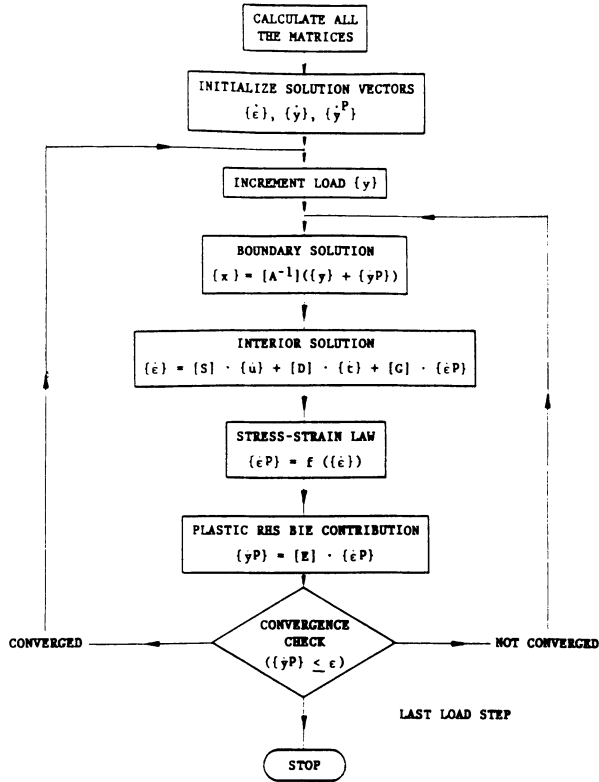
CALCULATE ALL THE MATRICES

INITIALIZE SOLUTION VECTORS $\{\dot{\epsilon}\}$, $\{\dot{y}\}$, $\{\dot{y}^P\}$

INCREMENT LOAD $\{y\}$

BOUNDARY SOLUTION
$\{x\} = [A^{-1}](\{y\} + \{yP\})$

INTERIOR SOLUTION
$\{\dot{\epsilon}\} = [S] \cdot \{\dot{u}\} + [D] \cdot \{\dot{t}\} + [G] \cdot \{\dot{\epsilon}P\}$

STRESS-STRAIN LAW
$\{\dot{\epsilon}P\} = f(\{\dot{\epsilon}\})$

PLASTIC RHS BIE CONTRIBUTION
$\{yP\} = [E] \cdot \{\dot{\epsilon}P\}$

CONVERGED

CONVERGENCE CHECK
$(\{\dot{y}P\} \leq \epsilon)$

NOT CONVERGED

LAST LOAD STEP

STOP